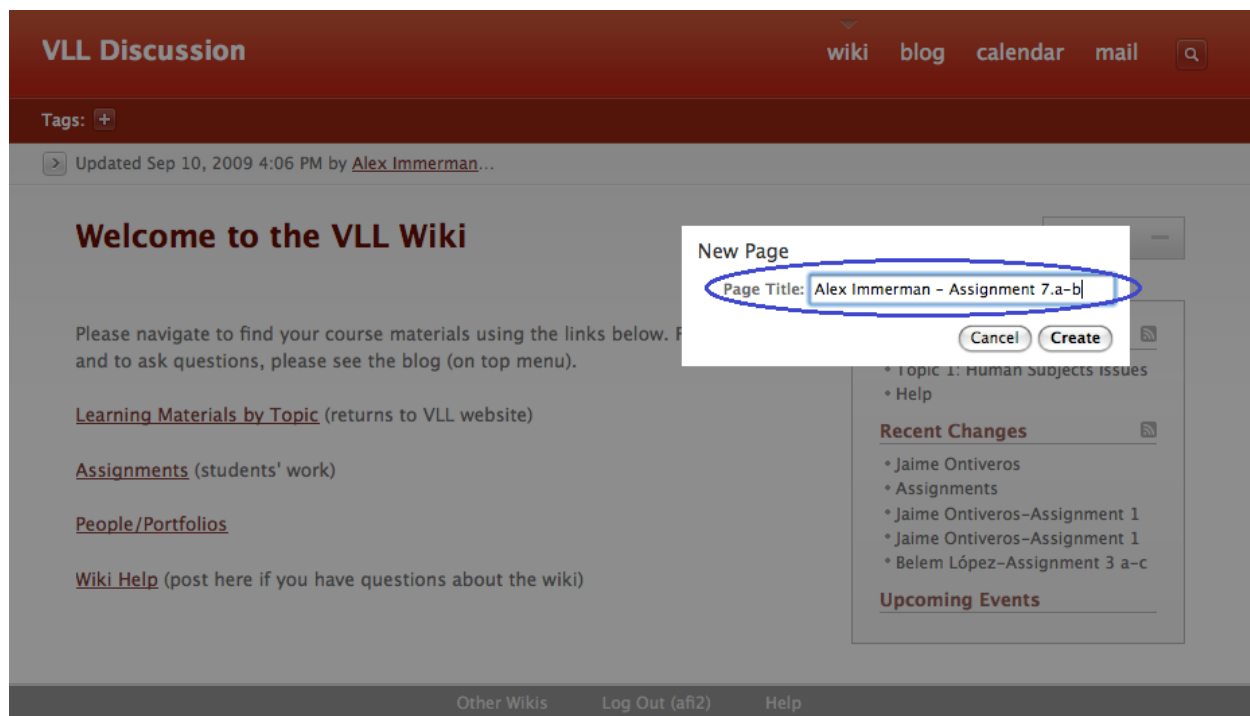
VLL Discussion

wiki blog calendar mail

Tags: +

Updated Sep 10, 2009 4:06 PM by Alex Immerman...

Welcome to the VLL Wiki

Please navigate to find your course materials using the links below. F and to ask questions, please see the blog (on top menu).

Learning Materials by Topic (returns to VLL website)

Assignments (students' work)

People/Portfolios

Wiki Help (post here if you have questions about the wiki)

New Page

Page Title: Alex Immerman - Assignment 7.a-b

Cancel Create

• Topic 1: Human Subjects Issues
• Help

Recent Changes

• Jaime Ontiveros
• Assignments
• Jaime Ontiveros-Assignment 1
• Jaime Ontiveros-Assignment 1
• Belem López-Assignment 3 a-c

Upcoming Events

Other Wikis Log Out (afi2) Help